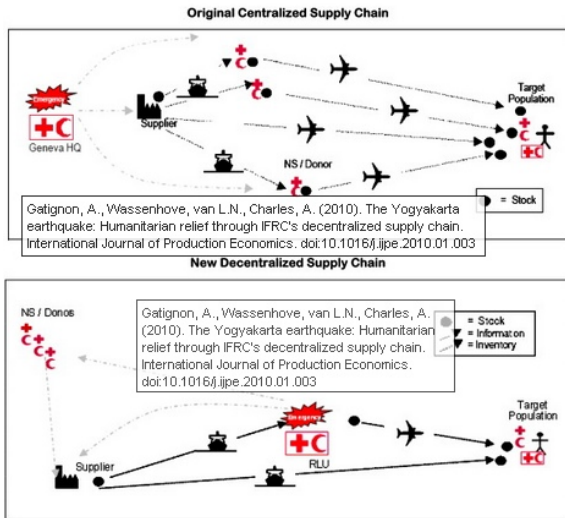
Original Centralized Supply Chain

Emergency

Geneva HQ

Supplier

Target Population

NS / Donor

= Stock

Gatignon, A., Wassenhove, van L.N., Charles, A. (2010). The Yogyakarta earthquake: Humanitarian relief through IFRC's decentralized supply chain. International Journal of Production Economics. doi:10.1016/j.ijpe.2010.01.003

New Decentralized Supply Chain

NS / Donos

Gatignon, A., Wassenhove, van L.N., Charles, A. (2010). The Yogyakarta earthquake: Humanitarian relief through IFRC's decentralized supply chain. International Journal of Production Economics. doi:10.1016/j.ijpe.2010.01.003

= Stock
= Information
= Inventory

Target Population

Emergency

Supplier

RLU